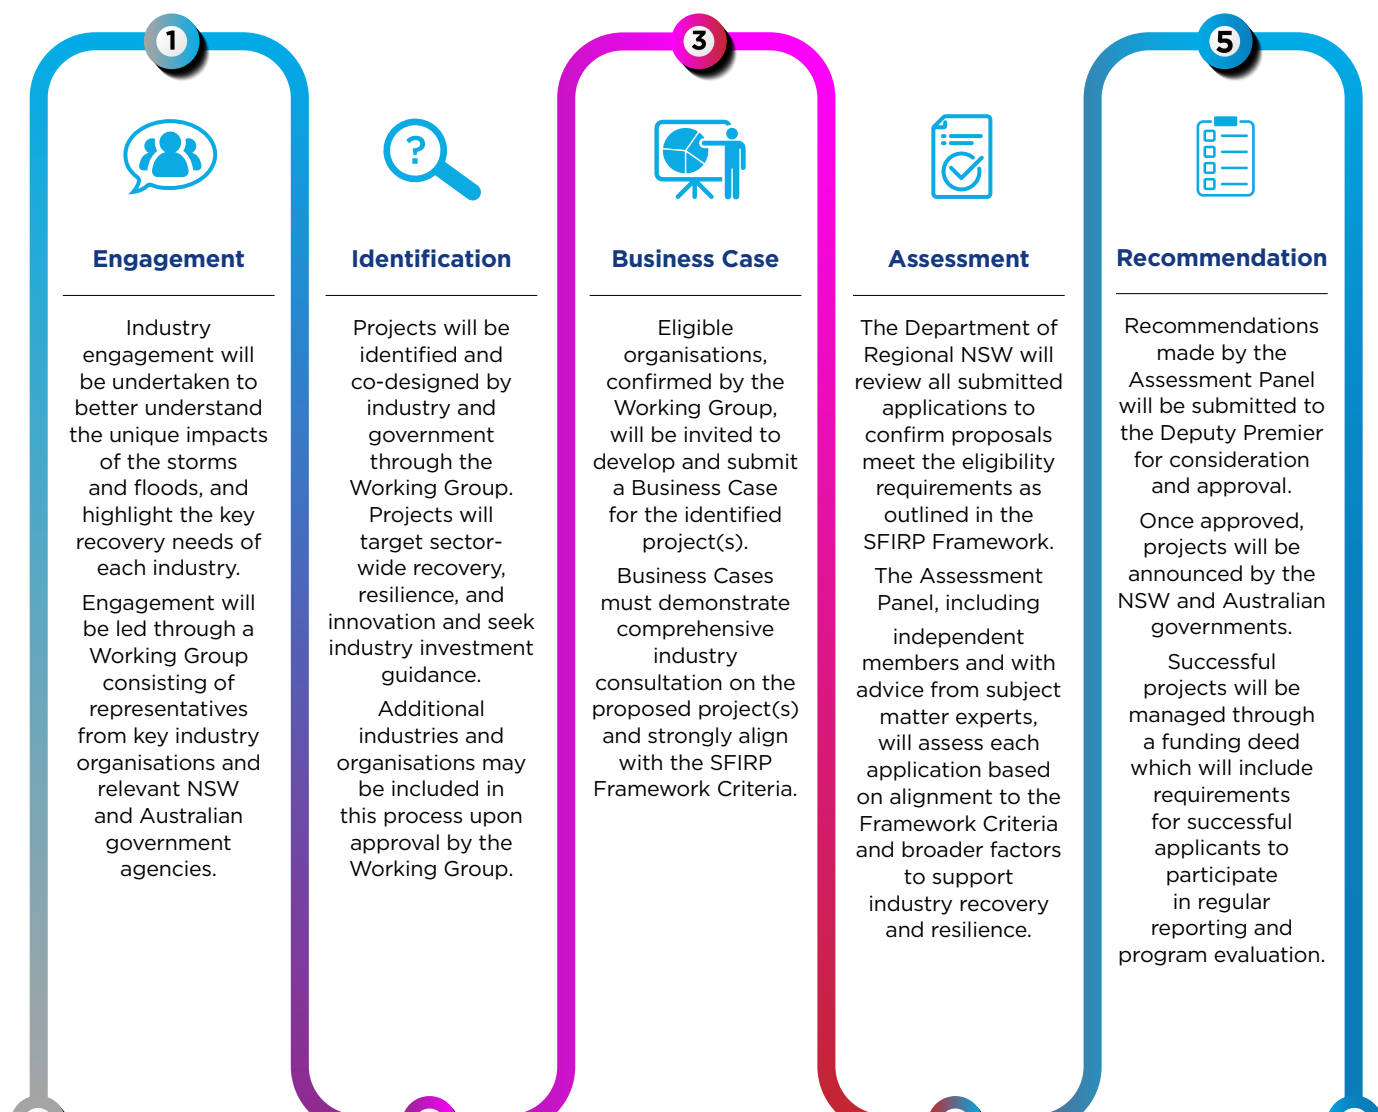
1

Engagement

Industry engagement will be undertaken to better understand the unique impacts of the storms and floods, and highlight the key recovery needs of each industry.

Engagement will be led through a Working Group consisting of representatives from key industry organisations and relevant NSW and Australian government agencies.

Identification

Projects will be identified and co-designed by industry and government through the Working Group. Projects will target sector-wide recovery, resilience, and innovation and seek industry investment guidance.

Additional industries and organisations may be included in this process upon approval by the Working Group.

3

Business Case

Eligible organisations, confirmed by the Working Group, will be invited to develop and submit a Business Case for the identified project(s).

Business Cases must demonstrate comprehensive industry consultation on the proposed project(s) and strongly align with the SFIRP Framework Criteria.

Assessment

The Department of Regional NSW will review all submitted applications to confirm proposals meet the eligibility requirements as outlined in the SFIRP Framework.

The Assessment Panel, including

independent members and with advice from subject matter experts, will assess each application based on alignment to the Framework Criteria and broader factors to support industry recovery and resilience.

5

Recommendation

Recommendations made by the Assessment Panel will be submitted to the Deputy Premier for consideration and approval.

Once approved, projects will be announced by the NSW and Australian governments.

Successful projects will be managed through a funding deed which will include requirements for successful applicants to participate in regular reporting and program evaluation.